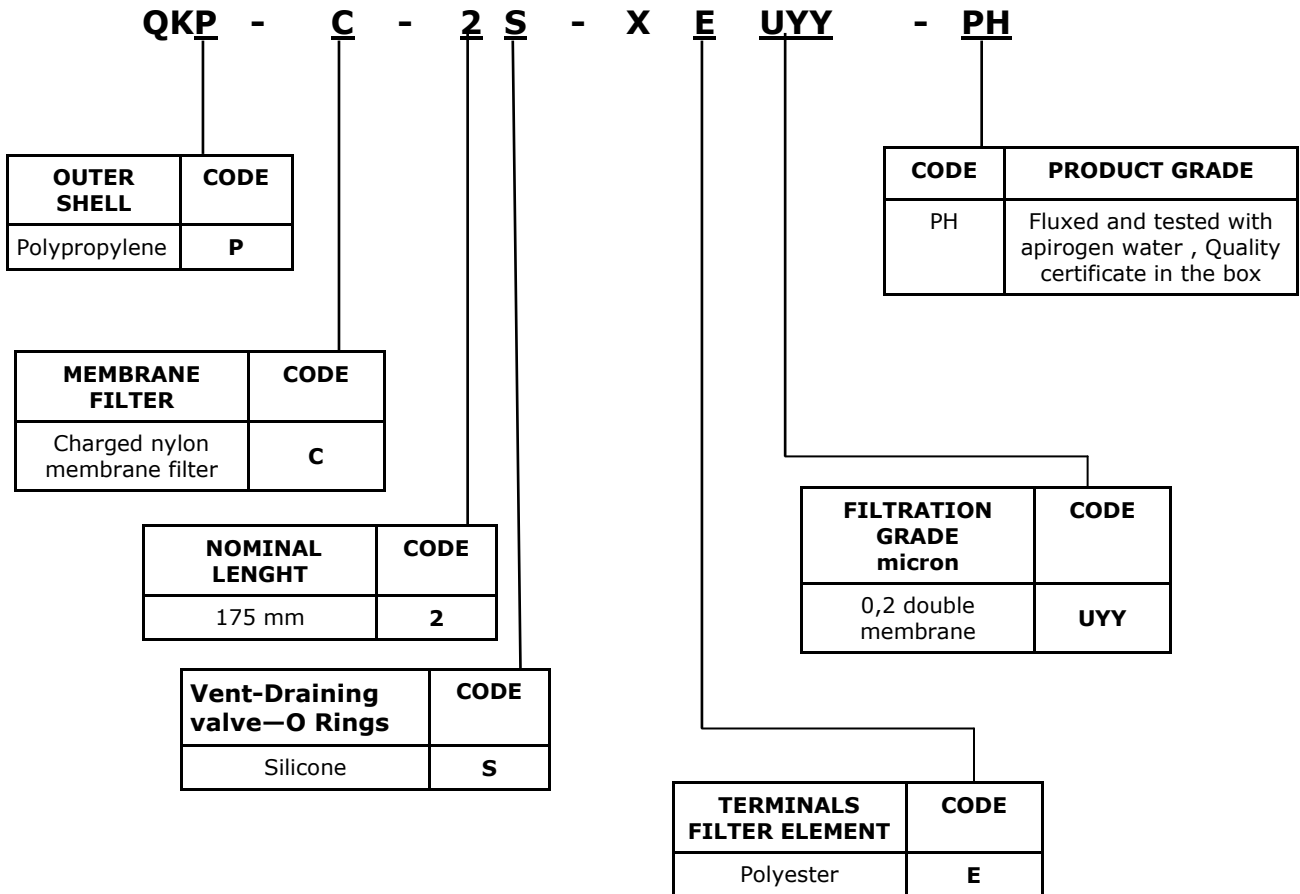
QKP - C - 2 S - X E UYY - PH

| OUTER SHELL | CODE |
|---|---|
| Polypropylene | P |

| CODE | PRODUCT GRADE |
|---|---|
| PH | Fluxed and tested with apirogen water , Quality certificate in the box |

| MEMBRANE FILTER | CODE |
|---|---|
| Charged nylon membrane filter | C |

| FILTRATION GRADE micron | CODE |
|---|---|
| 0,2 double membrane | UYY |

| NOMINAL LENGHT | CODE |
|---|---|
| 175 mm | 2 |

| Vent-Draining valve—O Rings | CODE |
|---|---|
| Silicone | S |

| TERMINALS FILTER ELEMENT | CODE |
|---|---|
| Polyester | E |